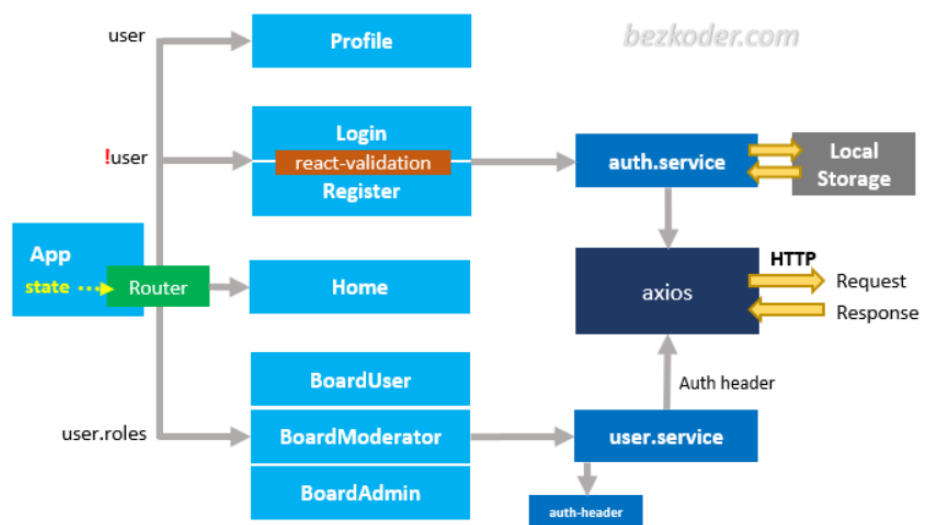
user
Profile
bezkoder.com
!user
Login
react-validation
Register
auth.service
Local Storage
App
state
Router
Home
axios
HTTP
Request
Response
BoardUser
Auth header
user.roles
BoardModerator
user.service
BoardAdmin
auth-header